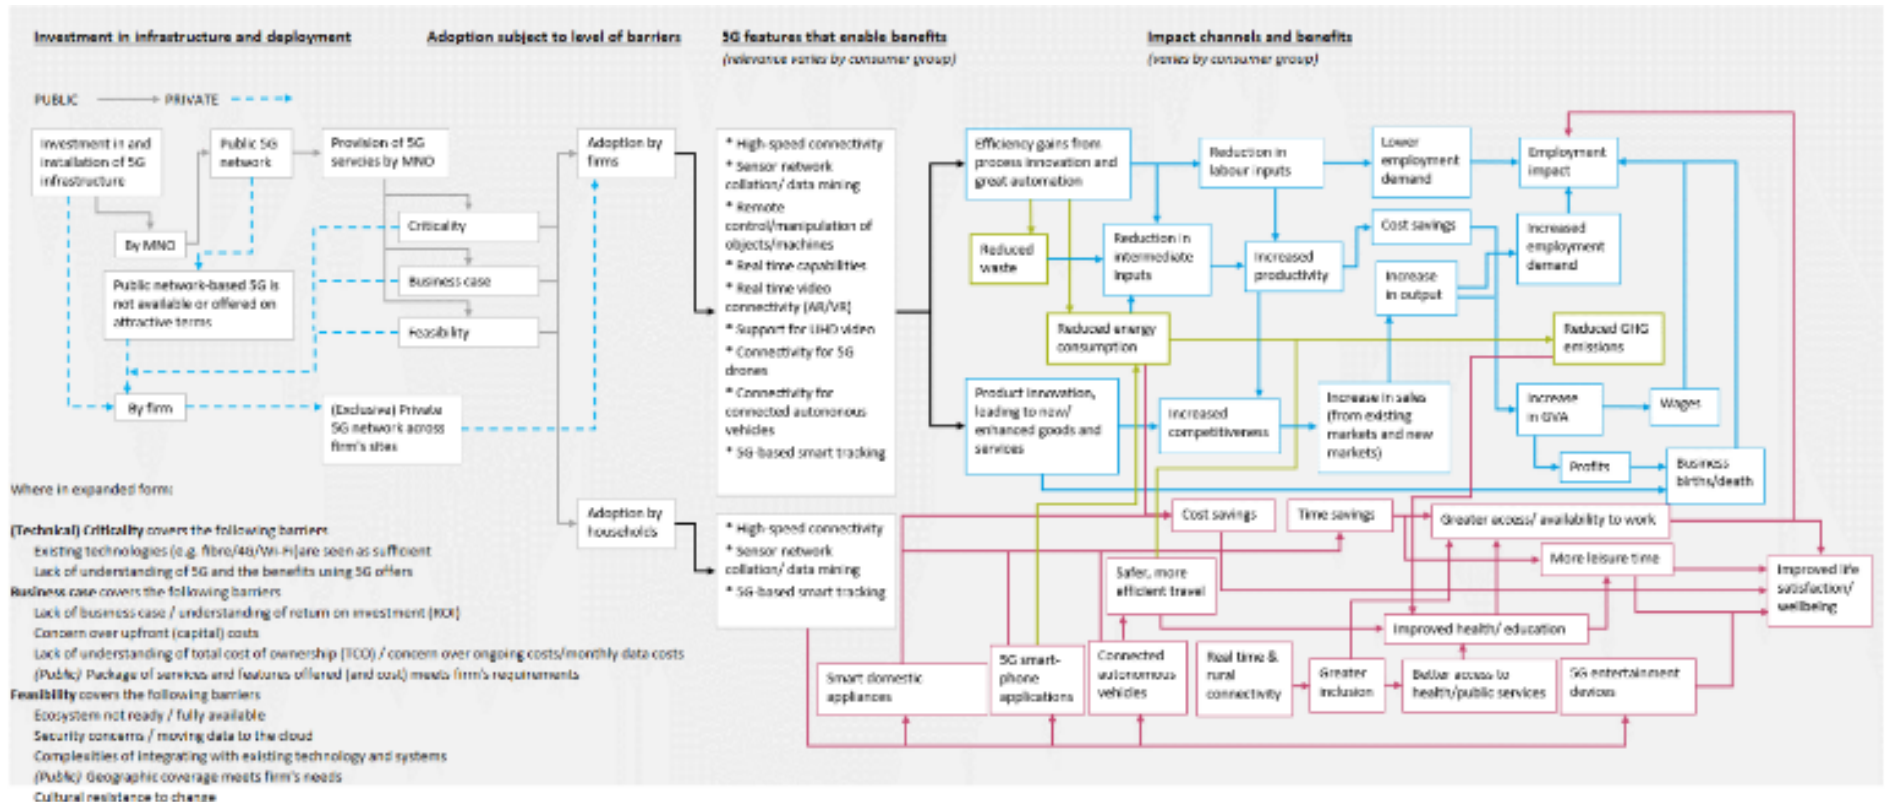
Investment in infrastructure and deployment

Adoption subject to level of barriers

5G features that enable benefits
(relevance varies by consumer group)

Impact channels and benefits
(varies by consumer group)

PUBLIC → PRIVATE

Investment in and installation of 5G infrastructure

Public 5G network

Provision of 5G services by MNO

By MNO

Public network-based 5G is not available or offered on attractive terms

Criticality

Business case

Feasibility

By firm

(Exclusive) Private 5G network across firm's sites

Adoption by firms

Adoption by households

* High-speed connectivity
* Sensor network collation/ data mining
* Remote control/manipulation of objects/machines
* Real time capabilities
* Real time video connectivity (AR/VR)
* Support for UHD video
* Connectivity for 5G drones
* Connectivity for connected autonomous vehicles
* 5G-based smart tracking

* High-speed connectivity
* Sensor network collation/ data mining
* 5G-based smart tracking

Efficiency gains from process innovation and great automation

Reduction in labour inputs

Lower employment demand

Employment impact

Reduced waste

Reduction in intermediate inputs

Increased productivity

Cost savings

Increased employment demand

Increase in output

Reduced energy consumption

Reduced GHG emissions

Product innovation, leading to new/ enhanced goods and services

Increased competitiveness

Increase in sales (from existing markets and new markets)

Increase in GVA

Wages

Profits

Business births/death

Cost savings

Time savings

Greater access/ availability to work

More leisure time

Improved life satisfaction/ wellbeing

Safer, more efficient travel

Improved health/ education

Smart domestic appliances

5G smart-phone applications

Connected autonomous vehicles

Real time & rural connectivity

Greater inclusion

Better access to health/public services

5G entertainment devices

Where in expanded form:

(Technical) Criticality covers the following barriers
Existing technologies (e.g. fibre/4G/Wi-Fi)are seen as sufficient
Lack of understanding of 5G and the benefits using 5G offers
Business case covers the following barriers
Lack of business case / understanding of return on investment (ROI)
Concern over upfront (capital) costs
Lack of understanding of total cost of ownership (TCO) / concern over ongoing costs/monthly data costs
(Public) Package of services and features offered (and cost) meets firm's requirements
Feasibility covers the following barriers
Ecosystem not ready / fully available
Security concerns / moving data to the cloud
Complexities of integrating with existing technology and systems
(Public) Geographic coverage meets firm's needs
Cultural resistance to change